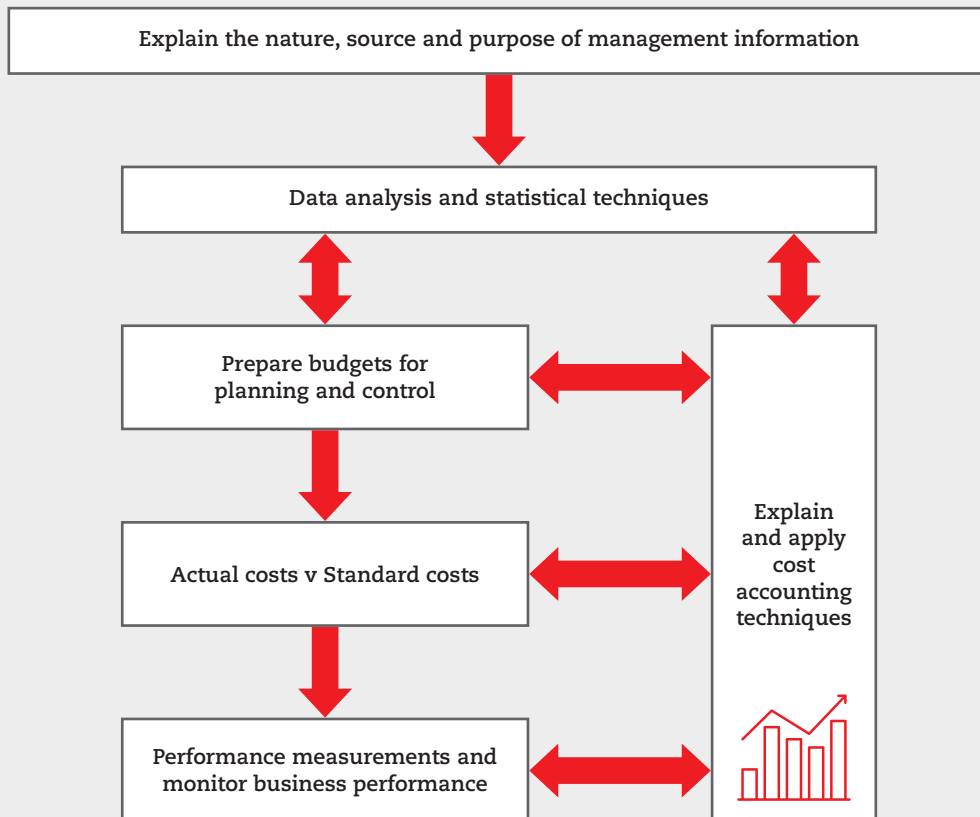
Explain the nature, source and purpose of management information

Data analysis and statistical techniques

Prepare budgets for planning and control

Actual costs v Standard costs

Performance measurements and monitor business performance

Explain and apply cost accounting techniques